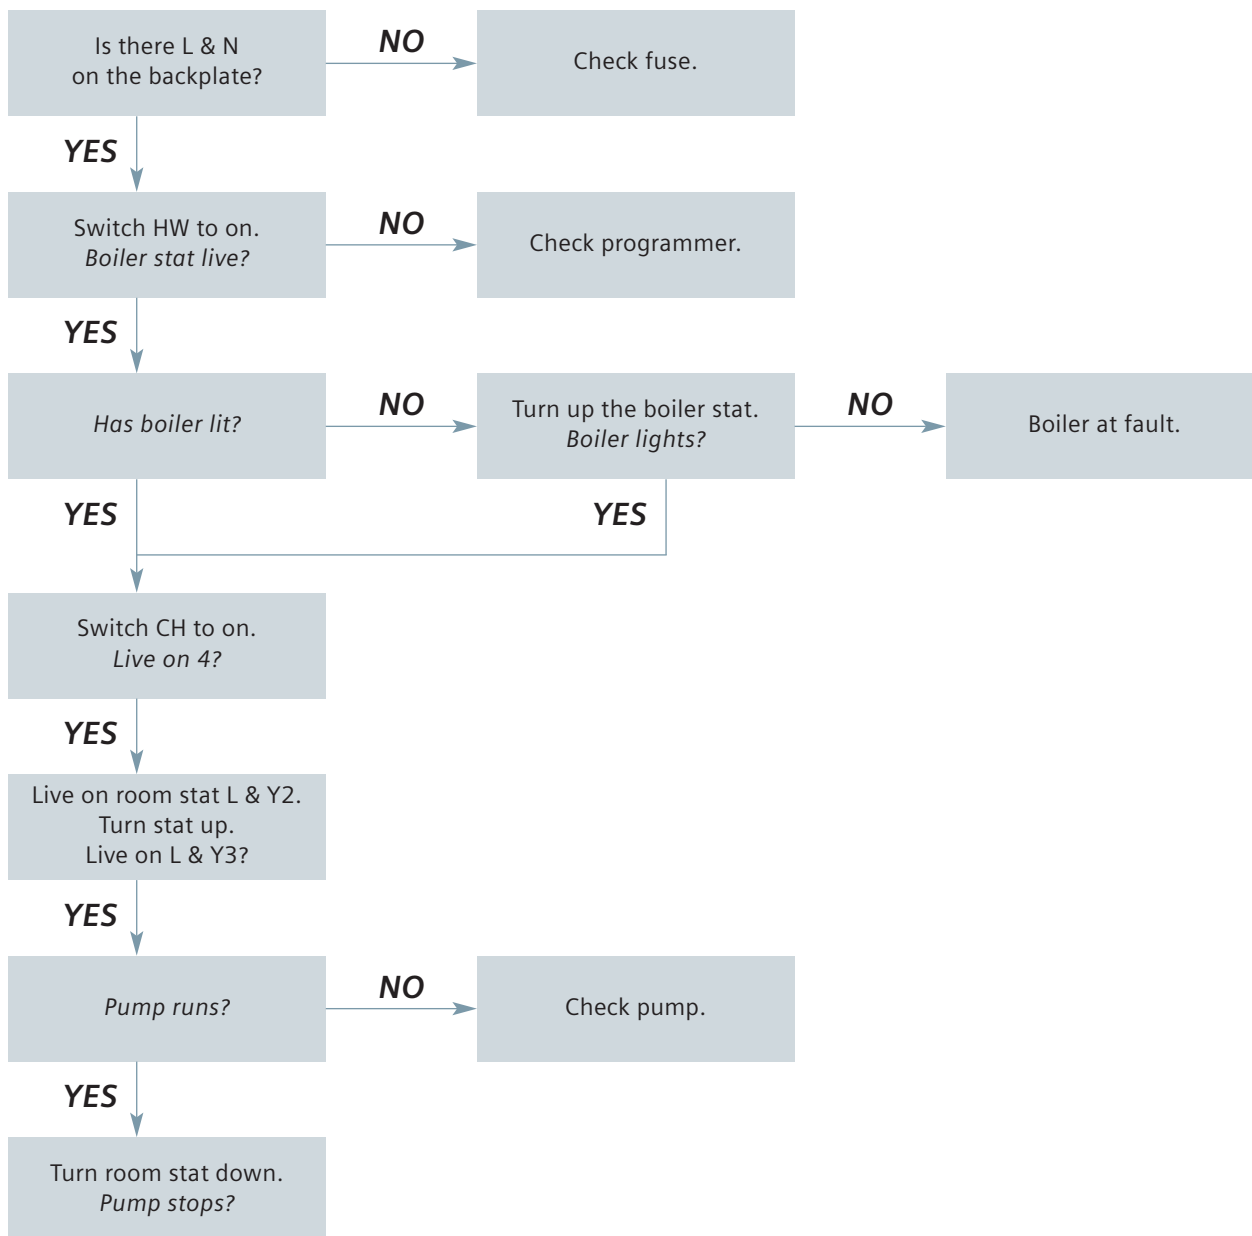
Is there L & N on the backplate?

NO

Check fuse.

YES

Switch HW to on.
*Boiler stat live?*

NO

Check programmer.

YES

*Has boiler lit?*

NO

Turn up the boiler stat.
*Boiler lights?*

NO

Boiler at fault.

YES

YES

Switch CH to on.
*Live on 4?*

YES

Live on room stat L & Y2.
Turn stat up.
Live on L & Y3?

YES

*Pump runs?*

NO

Check pump.

YES

Turn room stat down.
*Pump stops?*